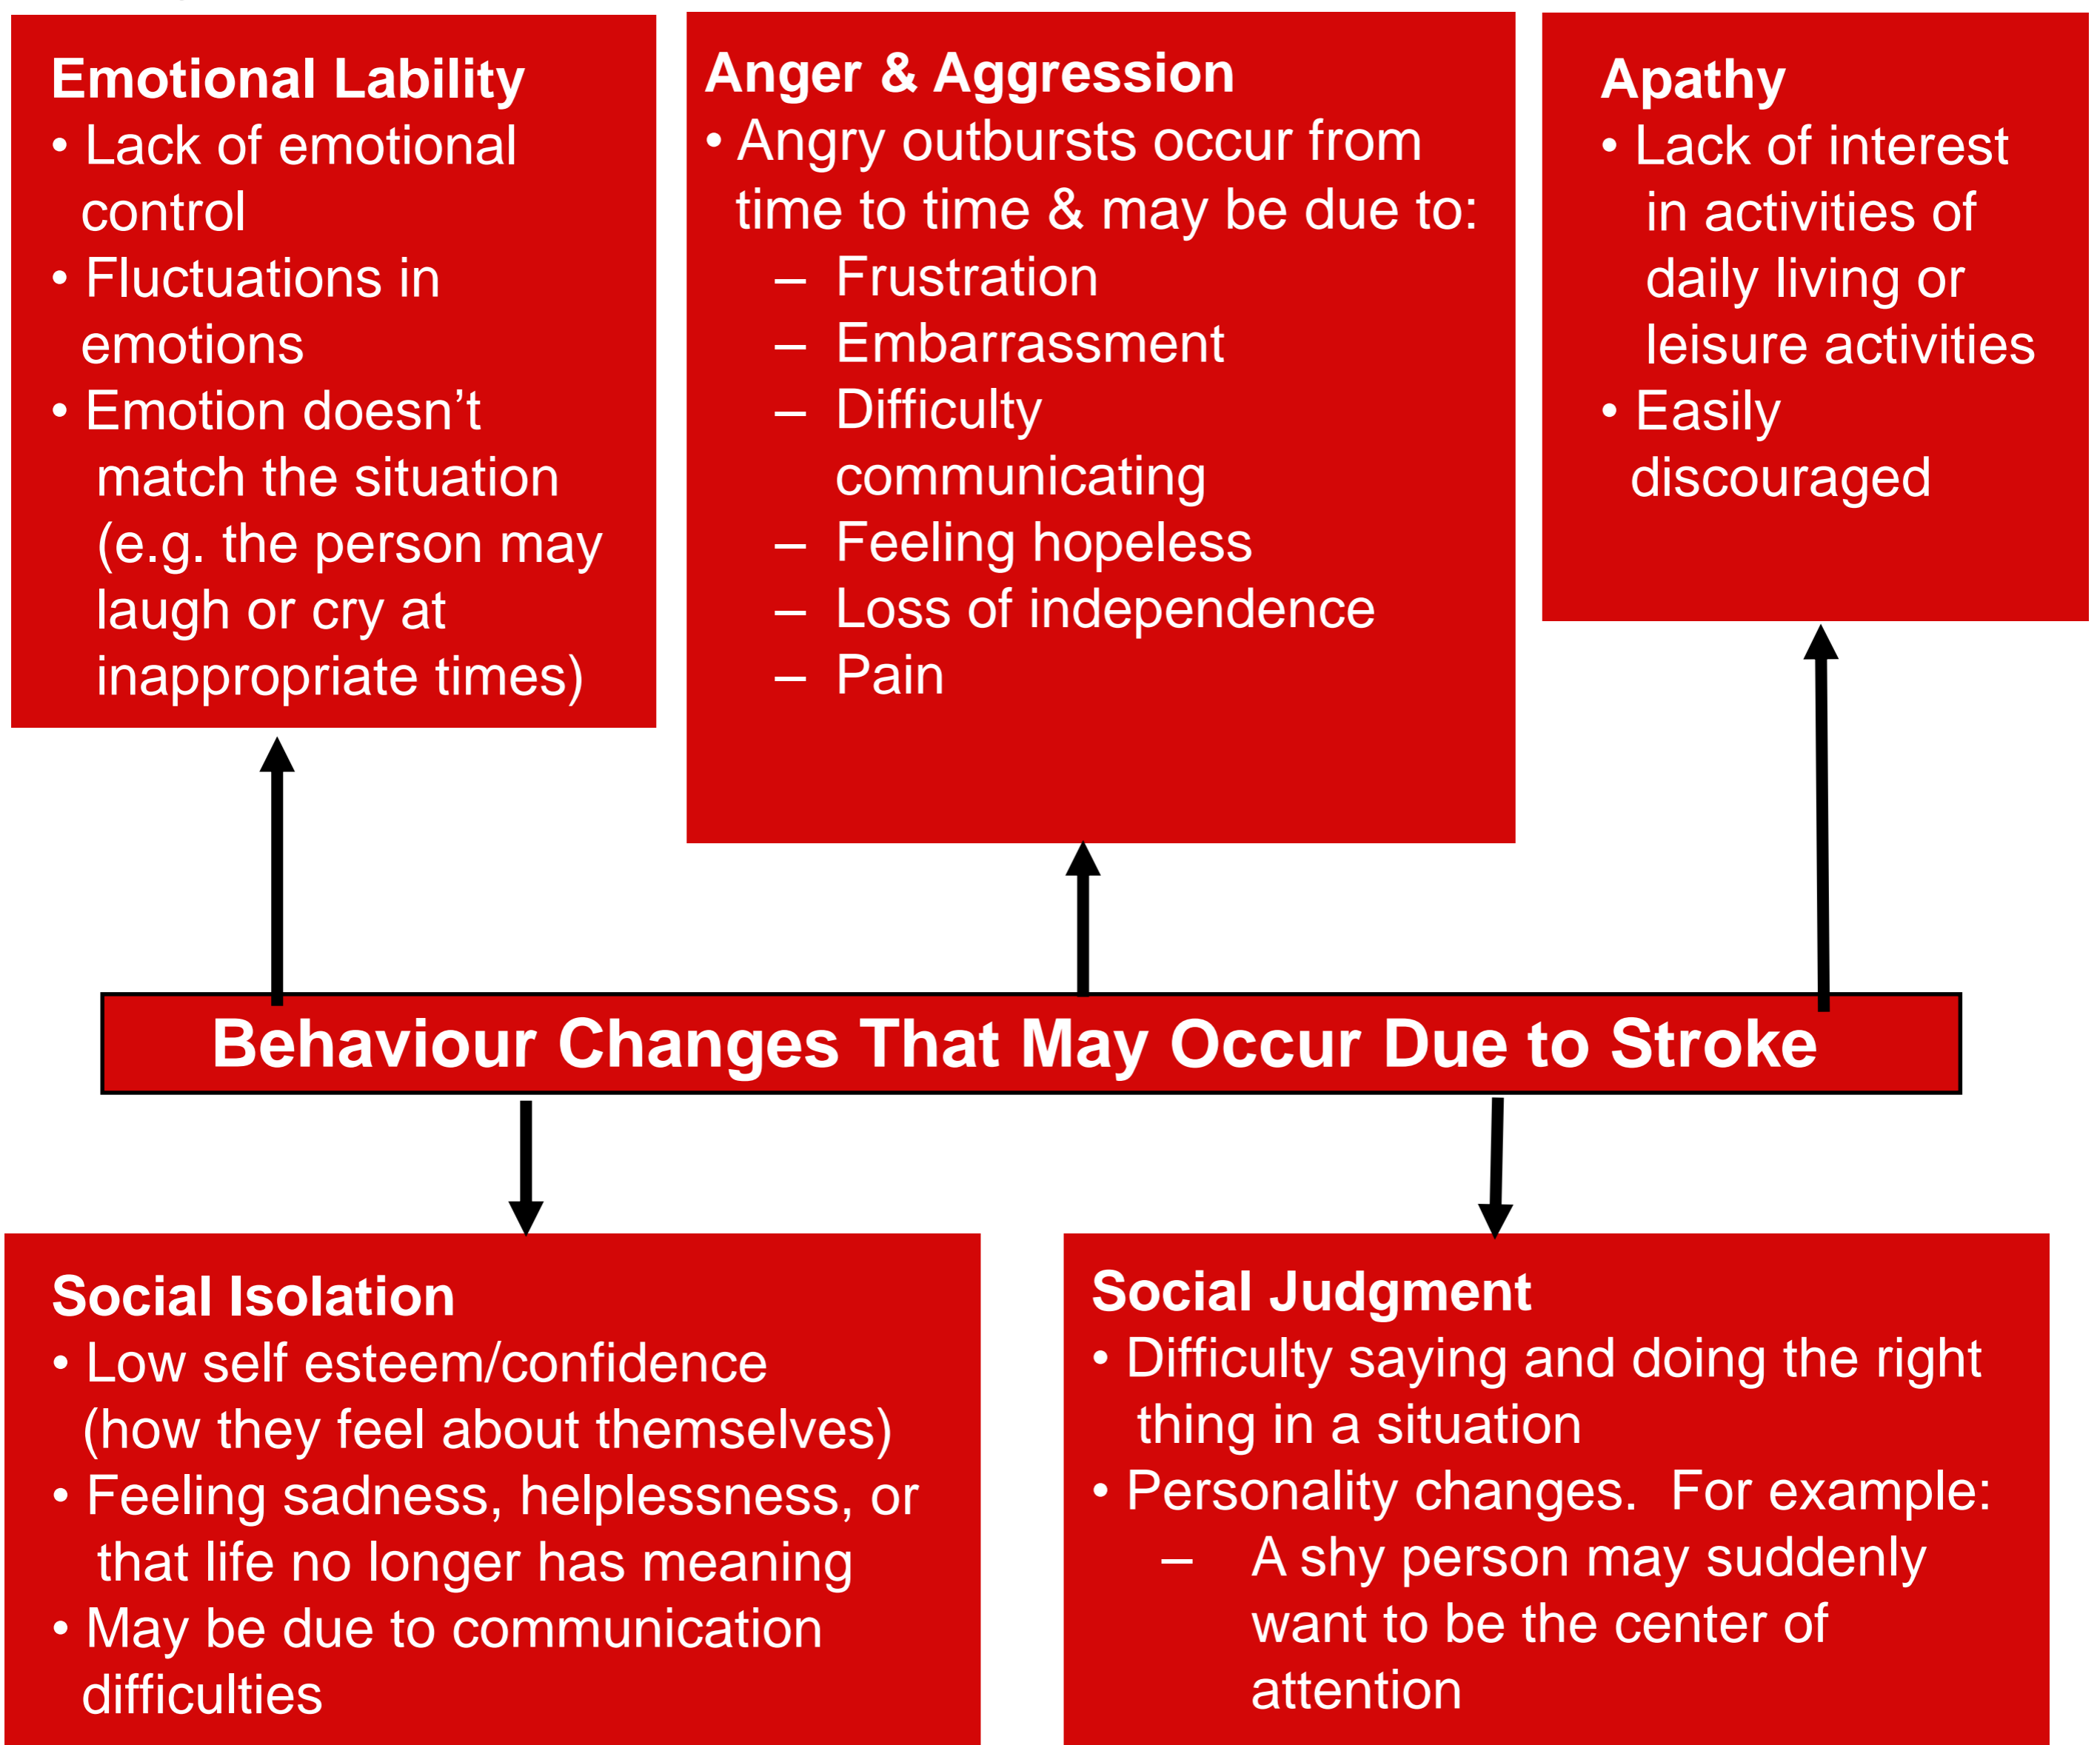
Emotional Lability
• Lack of emotional control
• Fluctuations in emotions
• Emotion doesn’t match the situation (e.g. the person may laugh or cry at inappropriate times)

Anger & Aggression
• Angry outbursts occur from time to time & may be due to:
– Frustration
– Embarrassment
– Difficulty communicating
– Feeling hopeless
– Loss of independence
– Pain

Apathy
• Lack of interest in activities of daily living or leisure activities
• Easily discouraged

Behaviour Changes That May Occur Due to Stroke

Social Isolation
• Low self esteem/confidence (how they feel about themselves)
• Feeling sadness, helplessness, or that life no longer has meaning
• May be due to communication difficulties

Social Judgment
• Difficulty saying and doing the right thing in a situation
• Personality changes. For example:
– A shy person may suddenly want to be the center of attention